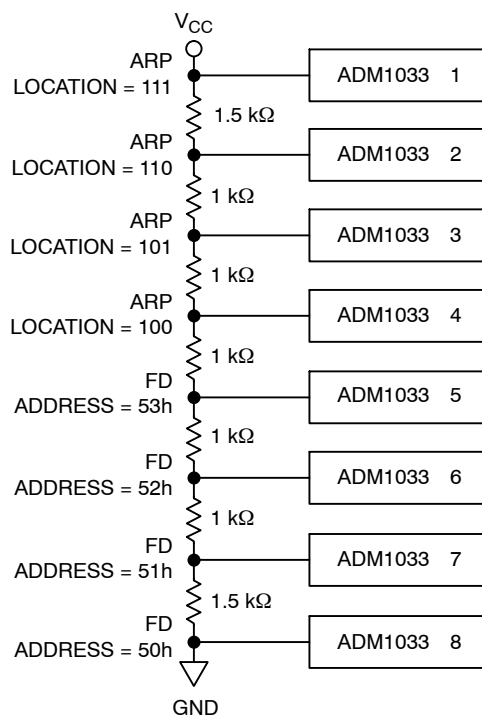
$V_{CC}$

ARP
LOCATION = 111

ADM1033 1

1.5 kΩ

ARP
LOCATION = 110

ADM1033 2

1 kΩ

ARP
LOCATION = 101

ADM1033 3

1 kΩ

ARP
LOCATION = 100

ADM1033 4

1 kΩ

FD
ADDRESS = 53h

ADM1033 5

1 kΩ

FD
ADDRESS = 52h

ADM1033 6

1 kΩ

FD
ADDRESS = 51h

ADM1033 7

1.5 kΩ

FD
ADDRESS = 50h

ADM1033 8

GND